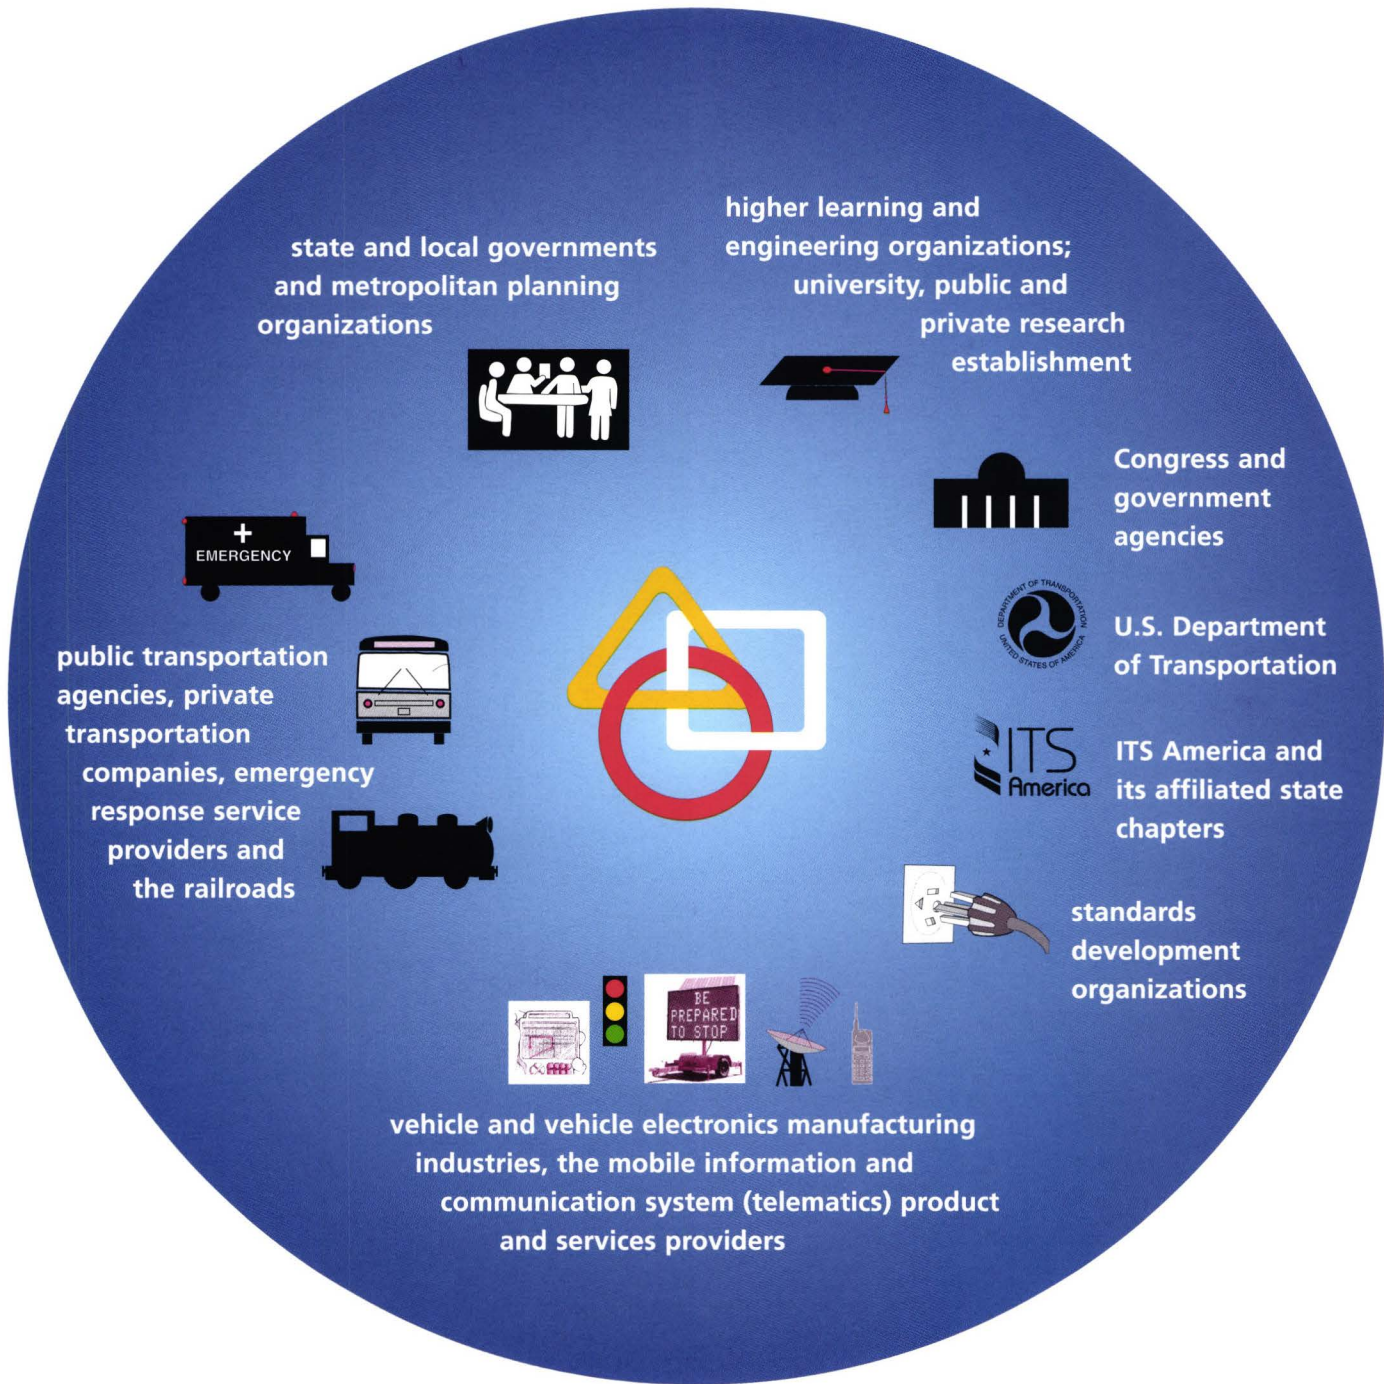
state and local governments and metropolitan planning organizations

higher learning and engineering organizations; university, public and private research establishment

Congress and government agencies

DEPARTMENT OF TRANSPORTATION UNITED STATES OF AMERICA

U.S. Department of Transportation

ITS America

ITS America and its affiliated state chapters

standards development organizations

+ EMERGENCY

public transportation agencies, private transportation companies, emergency response service providers and the railroads

BE PREPARED TO STOP

vehicle and vehicle electronics manufacturing industries, the mobile information and communication system (telematics) product and services providers